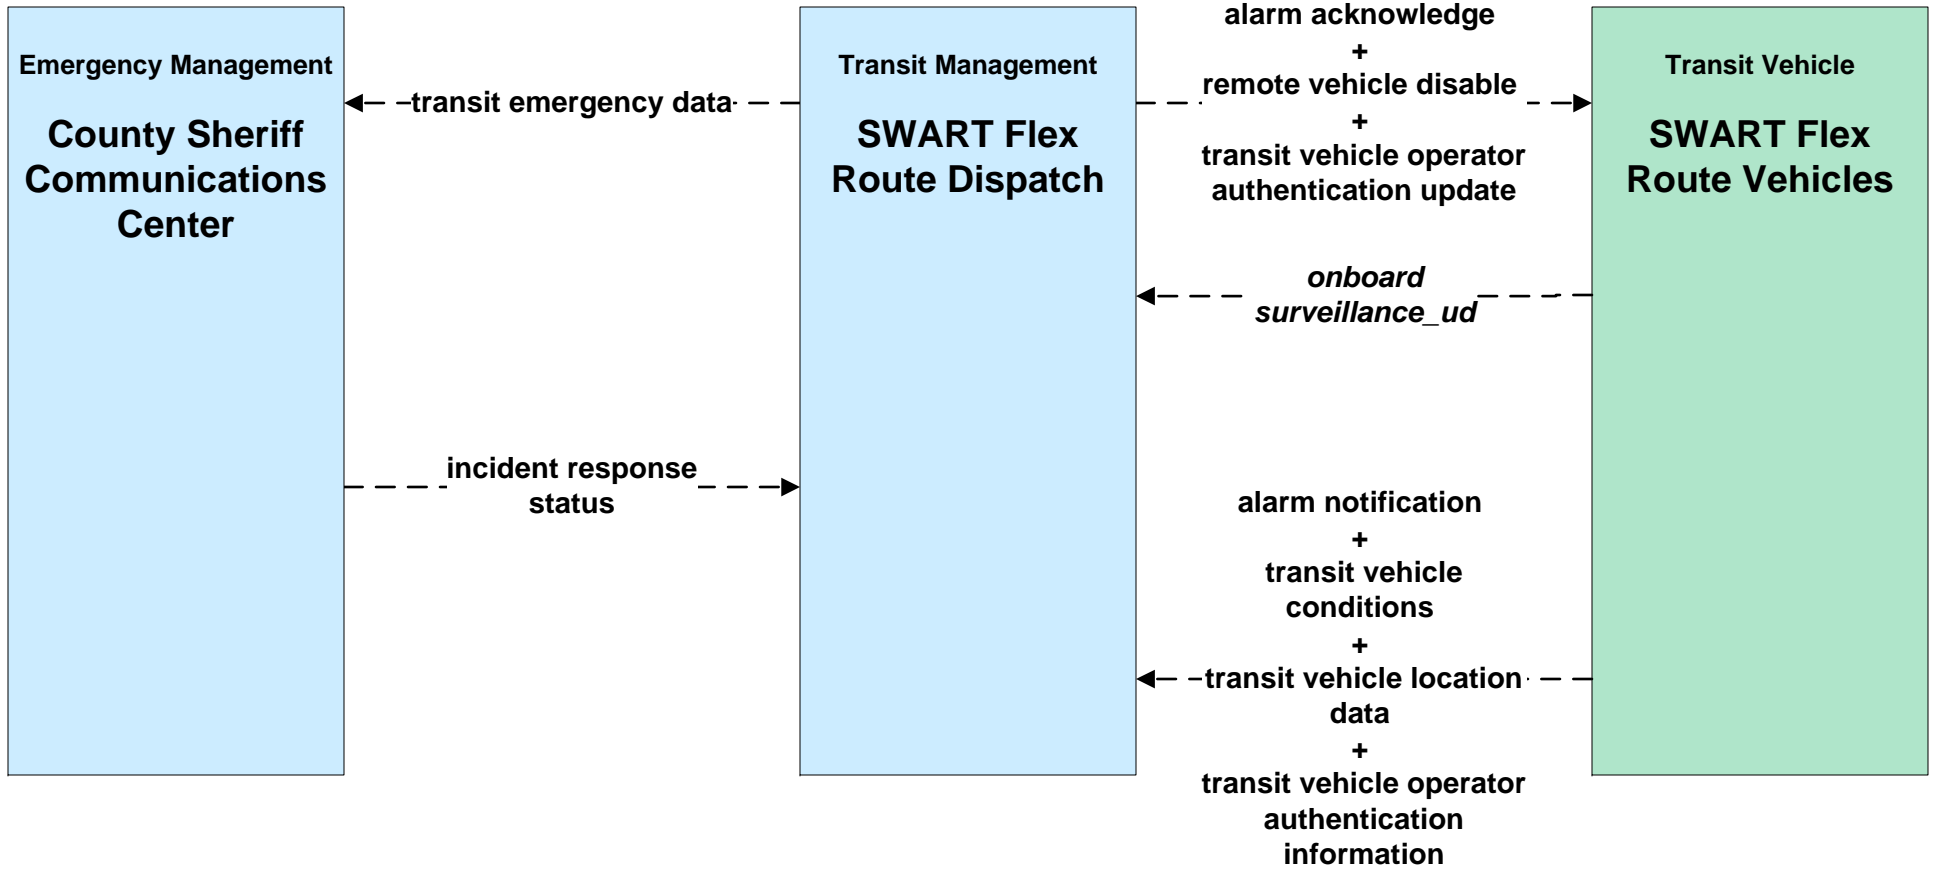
Emergency Management

County Sheriff Communications Center

transit emergency data

Transit Management

SWART Flex Route Dispatch

alarm acknowledge
+
remote vehicle disable
+
transit vehicle operator authentication update

Transit Vehicle

SWART Flex Route Vehicles

*onboard surveillance_ud*

incident response status

alarm notification
+
transit vehicle conditions
+
transit vehicle location data
+
transit vehicle operator authentication information